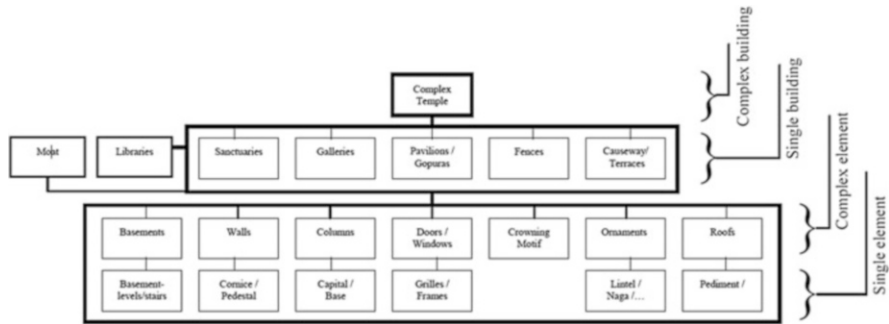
Complex Temple

Moat

Libraries

Sanctuaries

Galleries

Pavilions / Gopuras

Fences

Causeway/ Terraces

Basements

Walls

Columns

Doors / Windows

Crowning Motif

Ornaments

Roofs

Basement-levels/stairs

Cornice / Pedestal

Capital / Base

Grilles / Frames

Lintel / Naga /...

Pediment /

Complex building

Single building

Complex element

Single element